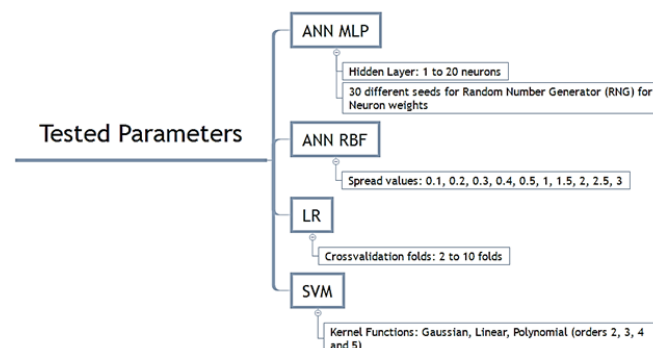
Tested Parameters

ANN MLP

Hidden Layer: 1 to 20 neurons

30 different seeds for Random Number Generator (RNG) for Neuron weights

ANN RBF

Spread values: 0.1, 0.2, 0.3, 0.4, 0.5, 1, 1.5, 2, 2.5, 3

LR

Crossvalidation folds: 2 to 10 folds

SVM

Kernel Functions: Gaussian, Linear, Polynomial (orders 2, 3, 4 and 5)